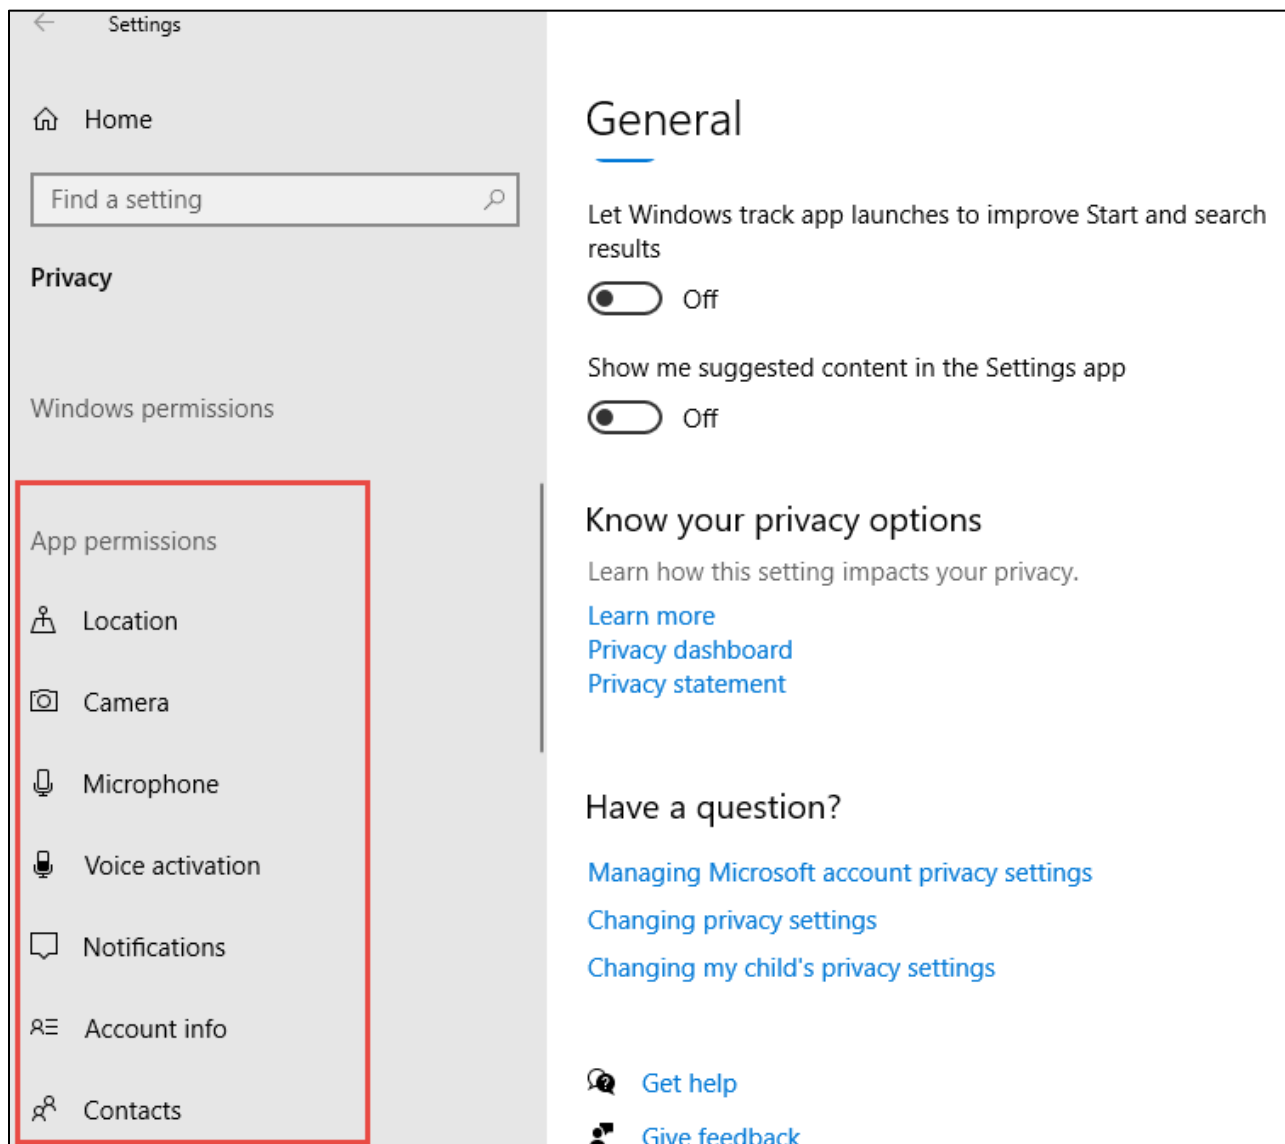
Settings

Home

Find a setting

Privacy

Windows permissions

App permissions

Location

Camera

Microphone

Voice activation

Notifications

Account info

Contacts

General

Let Windows track app launches to improve Start and search results

Off

Show me suggested content in the Settings app

Off

Know your privacy options

Learn how this setting impacts your privacy.

Learn more
Privacy dashboard
Privacy statement

Have a question?

Managing Microsoft account privacy settings

Changing privacy settings

Changing my child's privacy settings

Get help

Give feedback